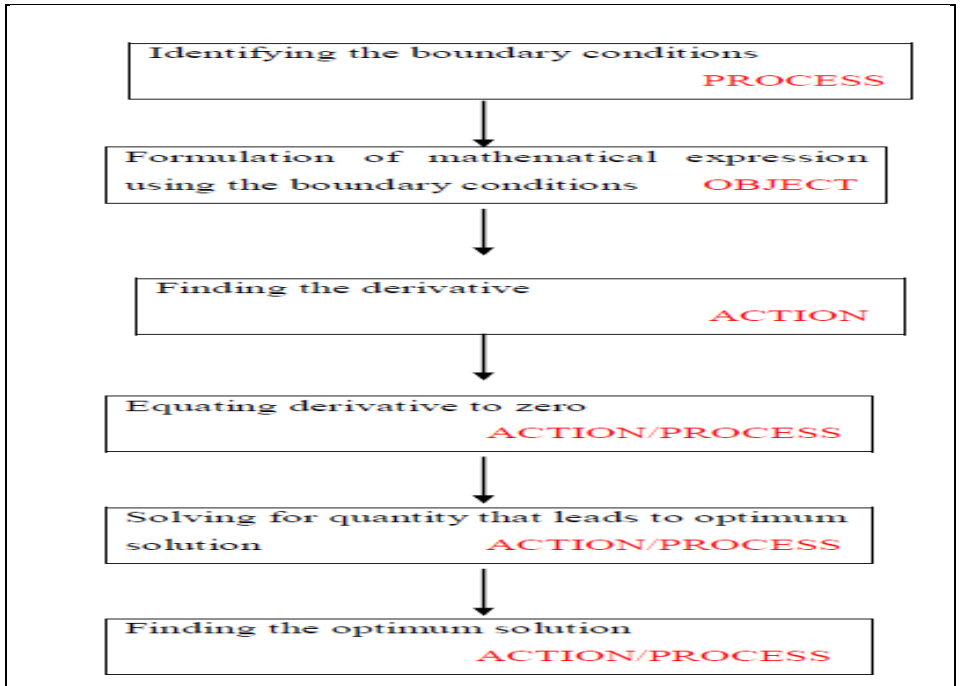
Identifying the boundary conditions
PROCESS

Formulation of mathematical expression using the boundary conditions OBJECT

Finding the derivative
ACTION

Equating derivative to zero
ACTION/PROCESS

Solving for quantity that leads to optimum solution ACTION/PROCESS

Finding the optimum solution
ACTION/PROCESS